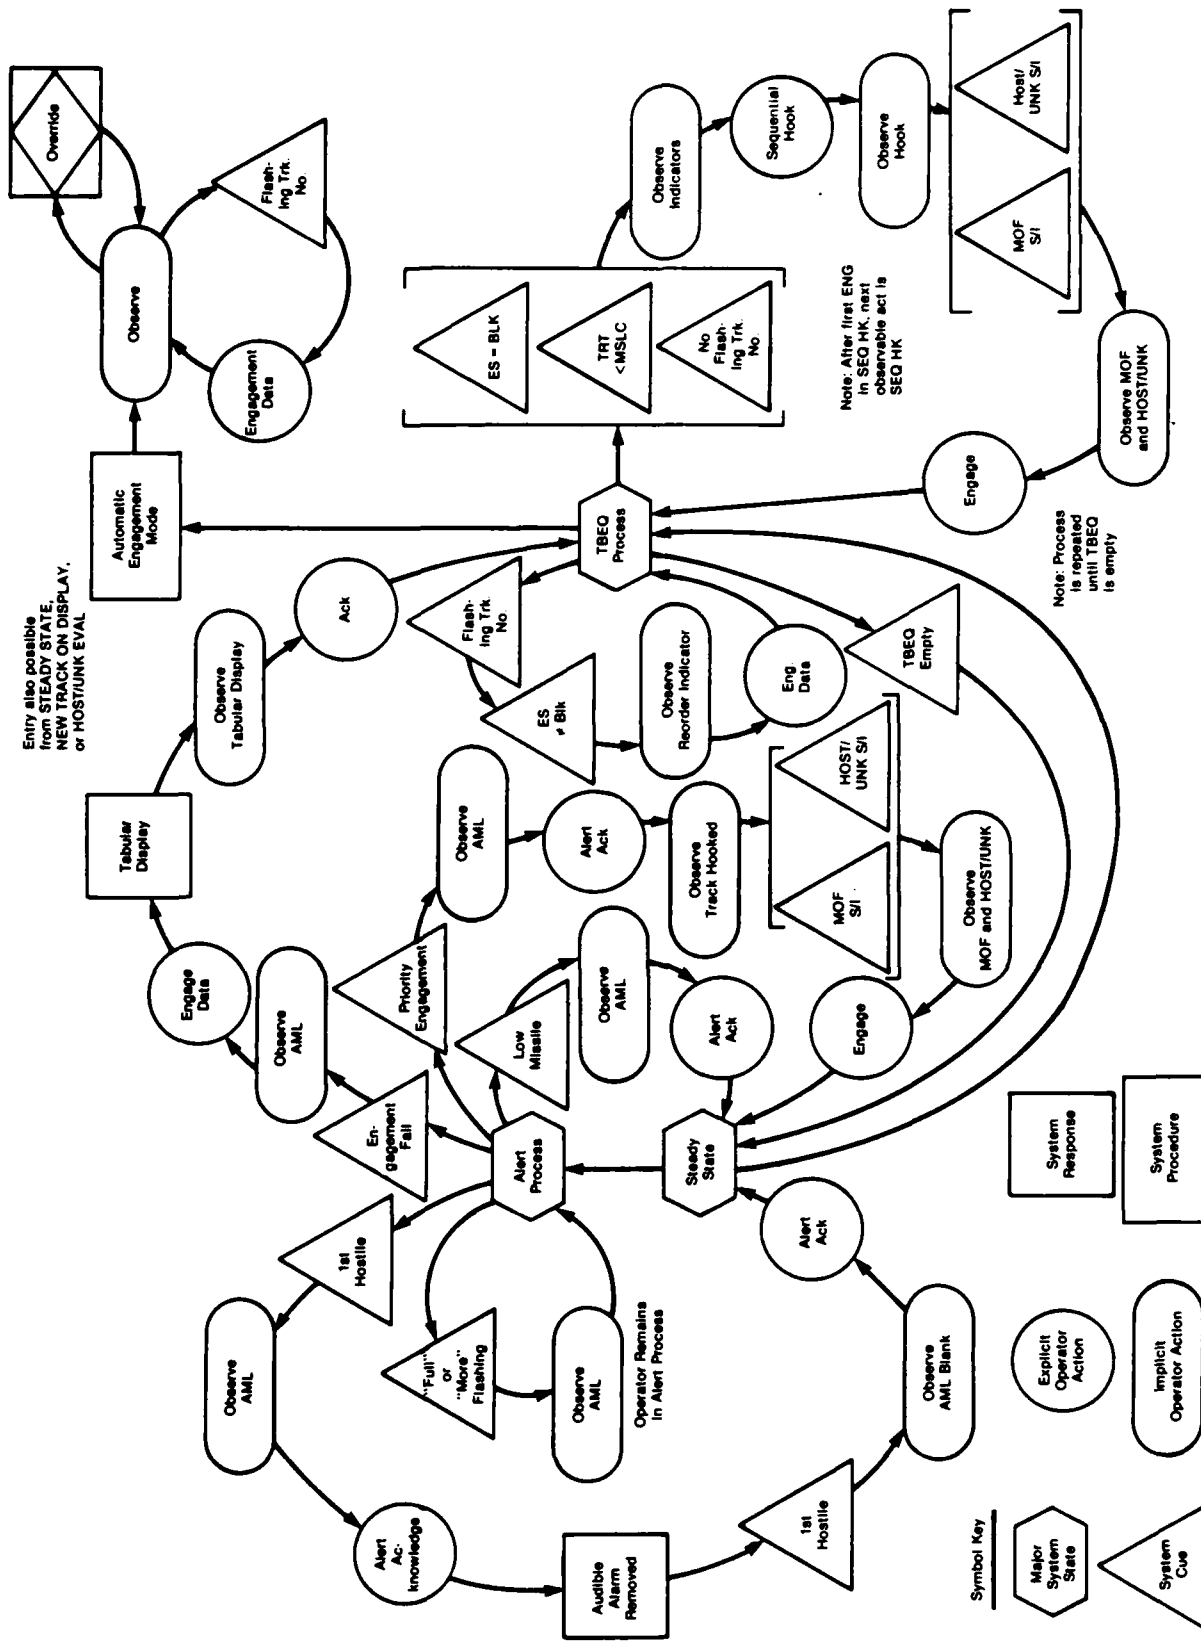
Override

Observe

Flashing Trk. No

Engagement Data

Automatic Engagement Mode

Entry also possible from STEADY STATE, NEW TRACK ON DISPLAY, or HOST/UNK EVAL

Tabular Display

Observe Tabular Display

Ack

Engage Data

Observe AML

Priority Engagement

Observe AML

Alert Ack

Observe Track Hooked

HOST/ UNK S/I

MOF S/I

Observe MOF and HOST/UNK

Engagement Fail

Low Missile

Observe AML

Alert Ack

Engage

Flashing Trk. No

ES ≠ Blk

Observe Reorder Indicator

Eng Data

TBEQ Empty

TBEQ Process

ES - BLK

TRT <MSLC

No Flashing Trk. No

Observe Indicators

Sequential Hook

Observe Hook

Host/ UNK S/I

MOF S/I

Note: After first ENG in SEQ HK, next observable act is SEQ HK

Observe MOF and HOST/UNK

Engage

Note: Process is repeated until TBEQ is empty

1st Hostile

Observe AML

Alert Process

"Full" or "More" Flashing

Observe AML

Operator Remains In Alert Process

Alert Acknowledge

Audible Alarm Removed

1st Hostile

Observe AML Blank

Alert Ack

Steady State

Symbol Key

Major System State

System Cue

Explicit Operator Action

Implicit Operator Action

System Response

System Procedure